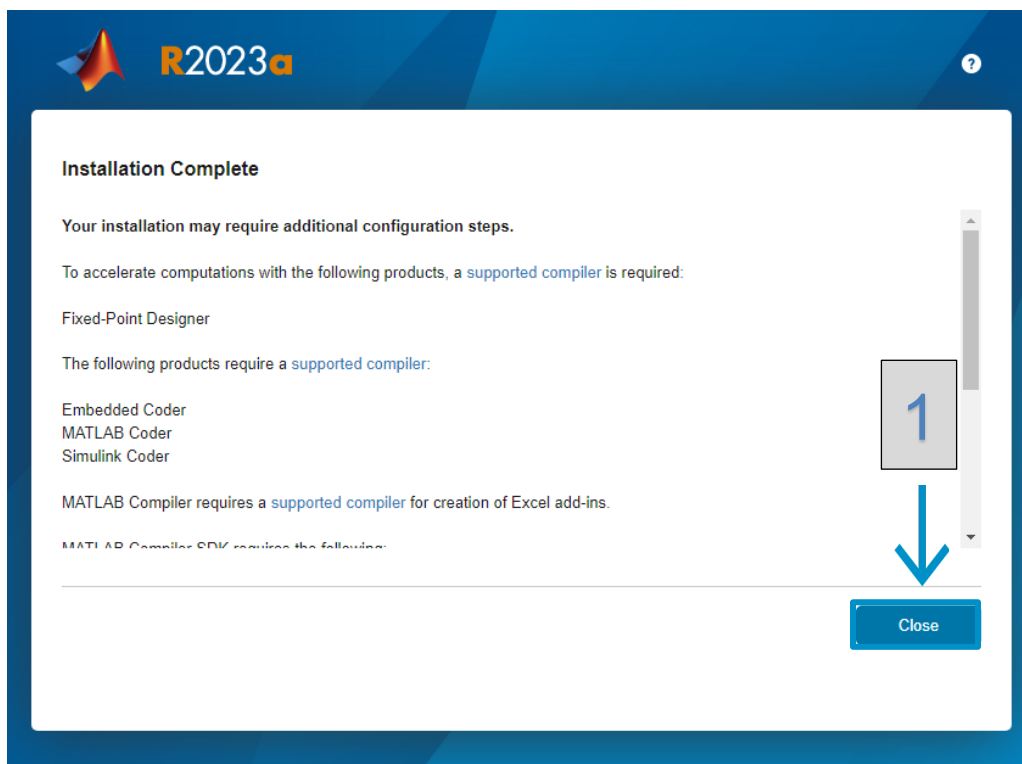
R2023a

?

Installation Complete

Your installation may require additional configuration steps.

To accelerate computations with the following products, a supported compiler is required:

Fixed-Point Designer

The following products require a supported compiler:

Embedded Coder
MATLAB Coder
Simulink Coder

MATLAB Compiler requires a supported compiler for creation of Excel add-ins.

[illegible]

1

Close